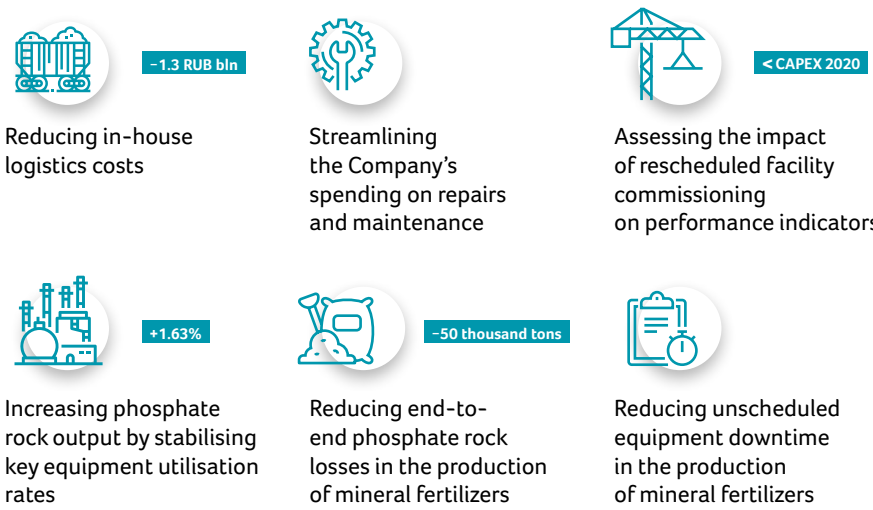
–1.3 RUB bln

Reducing in-house logistics costs

Streamlining the Company's spending on repairs and maintenance

< CAPEX 2020

Assessing the impact of rescheduled facility commissioning on performance indicators

+1.63%

Increasing phosphate rock output by stabilising key equipment utilisation rates

–50 thousand tons

Reducing end-to-end phosphate rock losses in the production of mineral fertilizers

Reducing unscheduled equipment downtime in the production of mineral fertilizers